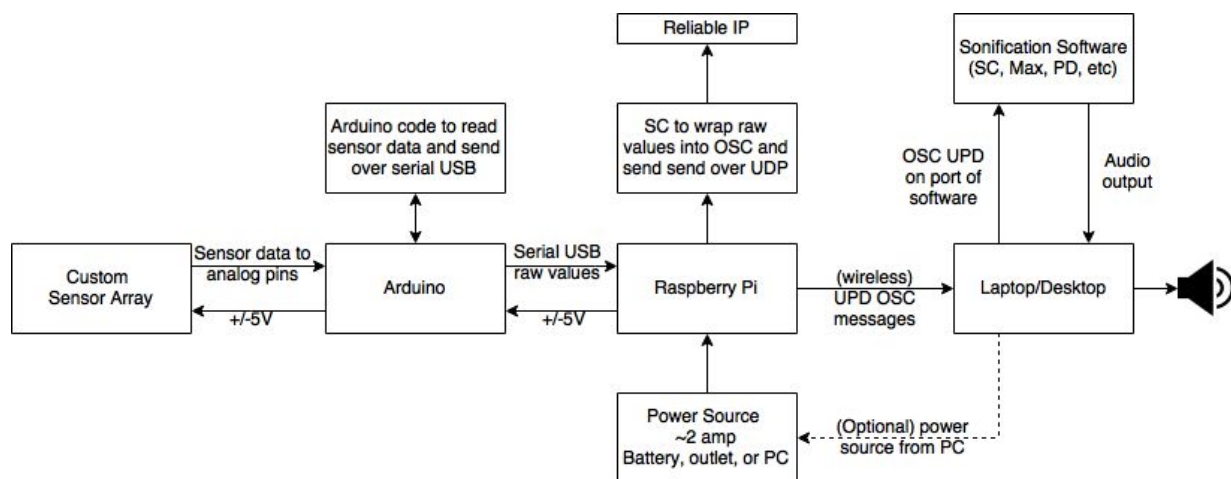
Reliable IP

Sonification Software (SC, Max, PD, etc)

Arduino code to read sensor data and send over serial USB

SC to wrap raw values into OSC and send send over UDP

OSC UPD on port of software

Audio output

Sensor data to analog pins

Custom Sensor Array

+/-5V

Arduino

Serial USB raw values

+/-5V

Raspberry Pi

(wireless) UPD OSC messages

Laptop/Desktop

Power Source ~2 amp Battery, outlet, or PC

(Optional) power source from PC